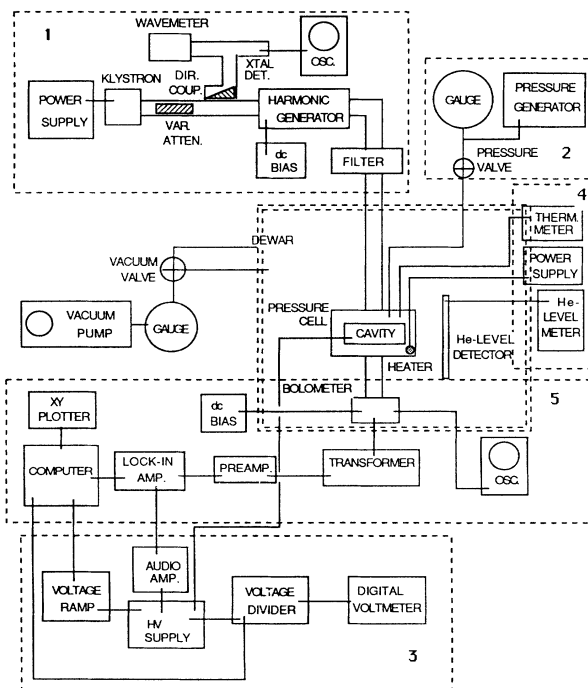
1

WAVEMETER

OSC.

DIR. COUP.

XTAL DET.

POWER SUPPLY

KLYSTRON

VAR. ATTEN.

HARMONIC GENERATOR

dc BIAS

FILTER

GAUGE

PRESSURE GENERATOR

PRESSURE VALVE

2

4

THERM. METER

POWER SUPPLY

He-LEVEL METER

DEWAR

VACUUM VALVE

VACUUM PUMP

GAUGE

PRESSURE CELL

CAVITY

HEATER

He-LEVEL DETECTOR

BOLOMETER

5

XY PLOTTER

dc BIAS

COMPUTER

LOCK-IN AMP.

PREAMP.

TRANSFORMER

OSC.

AUDIO AMP.

VOLTAGE RAMP

HV SUPPLY

VOLTAGE DIVIDER

DIGITAL VOLTMETER

3